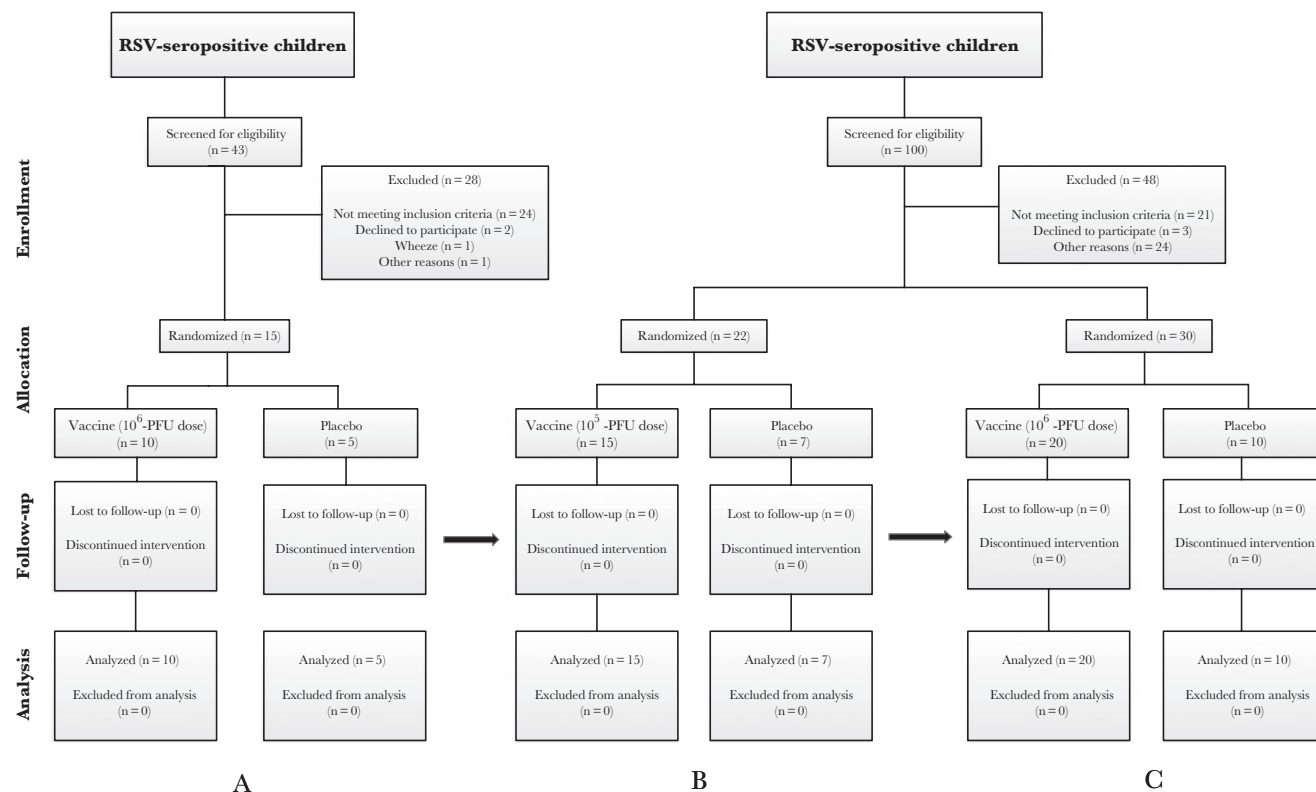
RSV-seropositive children

Screened for eligibility (n = 43)

Excluded (n = 28)

Not meeting inclusion criteria (n = 24)
Declined to participate (n = 2)
Wheeze (n = 1)
Other reasons (n = 1)

Randomized (n = 15)

Vaccine ($10^6$-PFU dose) (n = 10)

Placebo (n = 5)

Lost to follow-up (n = 0)

Discontinued intervention (n = 0)

Lost to follow-up (n = 0)

Discontinued intervention (n = 0)

Analyzed (n = 10)

Excluded from analysis (n = 0)

Analyzed (n = 5)

Excluded from analysis (n = 0)

A

RSV-seropositive children

Screened for eligibility (n = 100)

Excluded (n = 48)

Not meeting inclusion criteria (n = 21)
Declined to participate (n = 3)
Other reasons (n = 24)

Randomized (n = 22)

Randomized (n = 30)

Vaccine ($10^5$ -PFU dose) (n = 15)

Placebo (n = 7)

Lost to follow-up (n = 0)

Discontinued intervention (n = 0)

Lost to follow-up (n = 0)

Discontinued intervention (n = 0)

Analyzed (n = 15)

Excluded from analysis (n = 0)

Analyzed (n = 7)

Excluded from analysis (n = 0)

B

Vaccine ($10^6$ -PFU dose) (n = 20)

Placebo (n = 10)

Lost to follow-up (n = 0)

Discontinued intervention (n = 0)

Lost to follow-up (n = 0)

Discontinued intervention (n = 0)

Analyzed (n = 20)

Excluded from analysis (n = 0)

Analyzed (n = 10)

Excluded from analysis (n = 0)

C

Enrollment

Allocation

Follow-up

Analysis